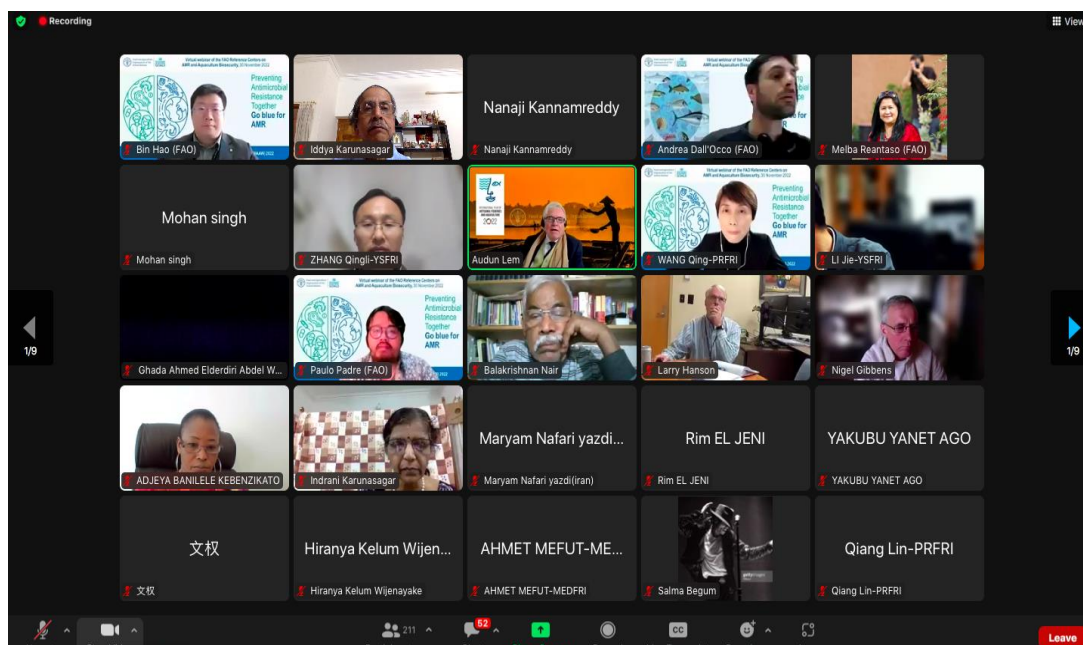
Recording

View

Virtual webinar of the FAO Reference Centre on AMR and Aquaculture Biosecurity, 30 November 2022

Preventing Antimicrobial Resistance Together Go blue for AMR

Bin Hao (FAO)

Iddya Karunasagar

Nanaji Kannamreddy

Nanaji Kannamreddy

Virtual webinar of the FAO Reference Centre on AMR and Aquaculture Biosecurity

Andrea Dall'Occo (FAO)

Melba Reantaso (FAO)

Mohan singh

Mohan singh

ZHANG Qingli-YSFRI

Audun Lem

Preventing Antimicrobial Resistance Together Go blue for AMR

WANG Qing-PRFRI

LI Jie-YSFRI

1/9

1/9

Ghada Ahmed Elderdiri Abdel W...

Preventing Antimicrobial Resistance Together Go blue for AMR

Paulo Padre (FAO)

Balakrishnan Nair

Larry Hanson

Nigel Gibbens

ADJEYA BANILELE KEBENZIKATO

Indrani Karunasagar

Maryam Nafari yazdi...

Maryam Nafari yazdi(iran)

Rim EL JENI

Rim EL JENI

YAKUBU YANET AGO

YAKUBU YANET AGO

文权

文权

Hiranya Kelum Wijen...

Hiranya Kelum Wijenayake

AHMET MEFUT-ME...

AHMET MEFUT-MEDFRI

Salma Begum

Qiang Lin-PRFRI

Qiang Lin-PRFRI

211

52

CC

Leave